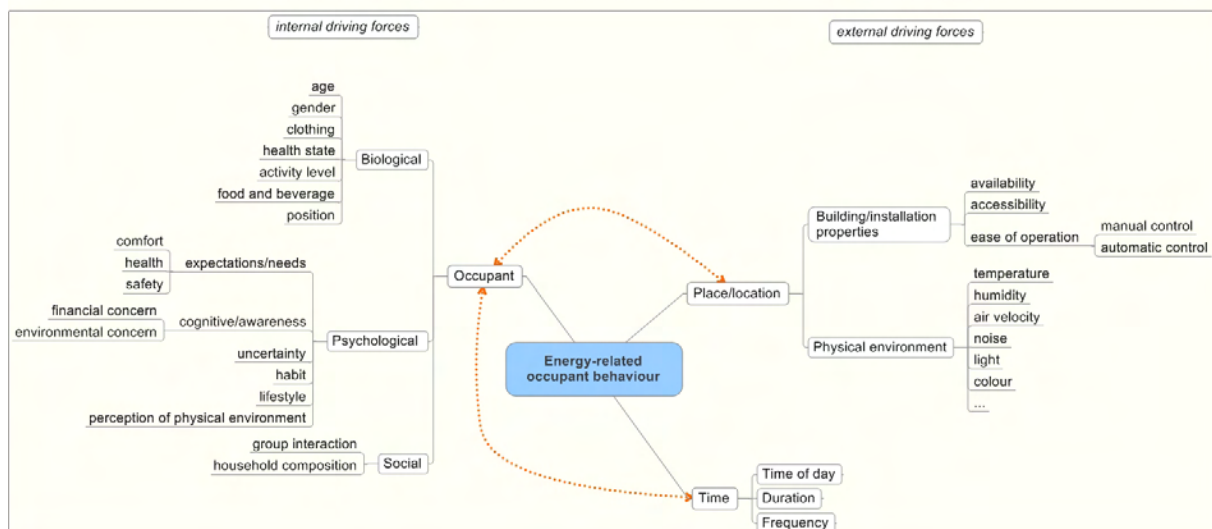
internal driving forces

external driving forces

age
gender
clothing
health state
activity level
food and beverage
position

Biological

comfort
health
safety

expectations/needs

financial concern
environmental concern

cognitive/awareness

uncertainty
habit
lifestyle
perception of physical environment

Psychological

group interaction
household composition

Social

Occupant

Energy-related occupant behaviour

Place/location

Building/installation properties

availability
accessibility
ease of operation

manual control
automatic control

Physical environment

temperature
humidity
air velocity
noise
light
colour
...

Time

Time of day
Duration
Frequency